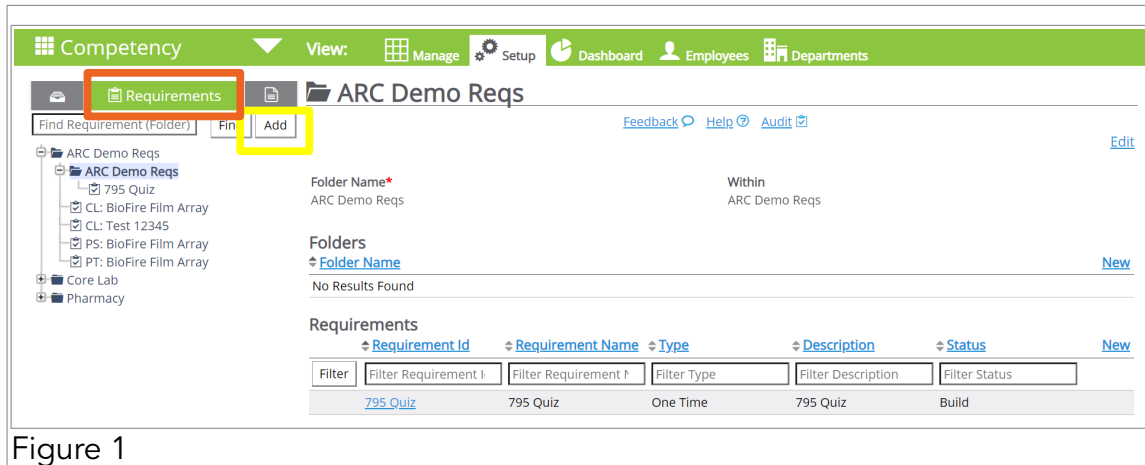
Competency View: Manage Setup Dashboard Employees Departments

Requirements

Find Requirement (Folder) Fin Add

ARC Demo Reqs
ARC Demo Reqs
795 Quiz
CL: BioFire Film Array
CL: Test 12345
PS: BioFire Film Array
PT: BioFire Film Array
Core Lab
Pharmacy

ARC Demo Reqs

Feedback Help Audit

Edit

Folder Name*
ARC Demo Reqs

Within
ARC Demo Reqs

Folders

Folder Name New

No Results Found

Requirements

| Requirement Id | Requirement Name | Type | Description | Status | New |
|---|---|---|---|---|---|
| Filter Requirement I | Filter Requirement N | Filter Type | Filter Description | Filter Status | |
| 795 Quiz | 795 Quiz | One Time | 795 Quiz | Build | |

Filter

Figure 1